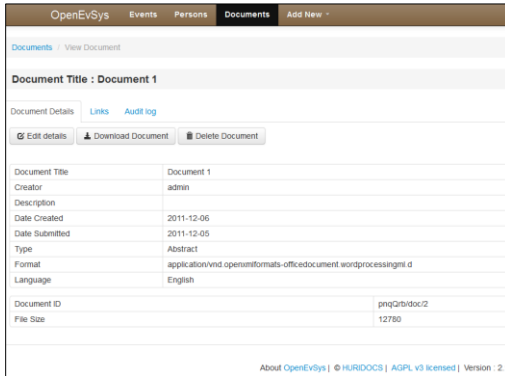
OpenEvSys Events Persons Documents Add New

Documents / View Document

Document Title : Document 1

Document Details Links Audit log

Edit details Download Document Delete Document

| | |
|---|---|
| Document Title | Document 1 |
| Creator | admin |
| Description | |
| Date Created | 2011-12-06 |
| Date Submitted | 2011-12-05 |
| Type | Abstract |
| Format | application/vnd.openxmlformats-officedocument.wordprocessingml.d |
| Language | English |

| | |
|---|---|
| Document ID | pnqQrb/doc/2 |
| File Size | 12780 |

About OpenEvSys | © HURIDOCS | AGPL v3 licensed | Version : 2